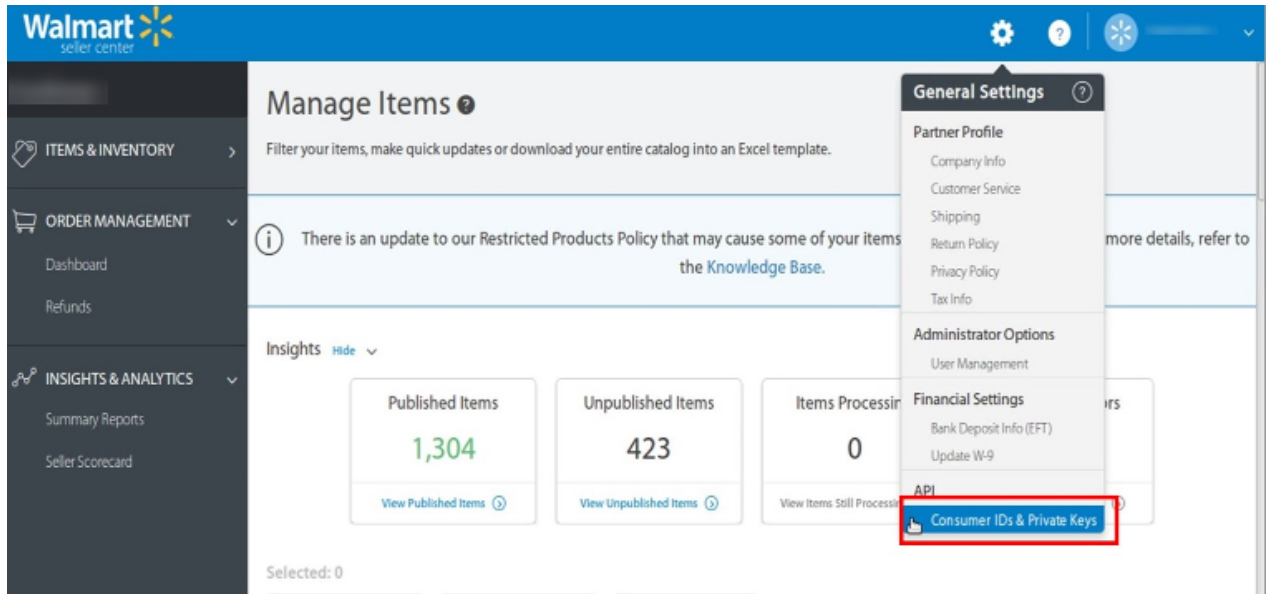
Walmart
seller center

ITEMS & INVENTORY
ORDER MANAGEMENT
Dashboard
Refunds
INSIGHTS & ANALYTICS
Summary Reports
Seller Scorecard

Manage Items
Filter your items, make quick updates or download your entire catalog into an Excel template.

There is an update to our Restricted Products Policy that may cause some of your items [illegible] more details, refer to the Knowledge Base.

Insights Hide

Published Items
1,304
View Published Items

Unpublished Items
423
View Unpublished Items

Items Processin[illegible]
0
View Items Still Processi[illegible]

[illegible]rs

Selected: 0

General Settings
Partner Profile
Company Info
Customer Service
Shipping
Return Policy
Privacy Policy
Tax Info
Administrator Options
User Management
Financial Settings
Bank Deposit Info (EFT)
Update W-9
API
Consumer IDs & Private Keys